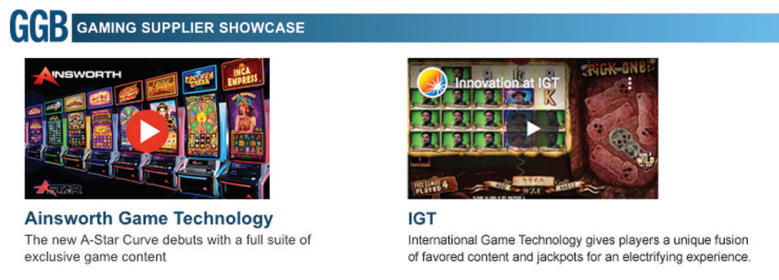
GGB GAMING SUPPLIER SHOWCASE

AINSWORTH

INCA EMPRESS

Ainsworth Game Technology

The new A-Star Curve debuts with a full suite of exclusive game content

Innovation at IGT

PICK-ONE

IGT

International Game Technology gives players a unique fusion of favored content and jackpots for an electrifying experience.